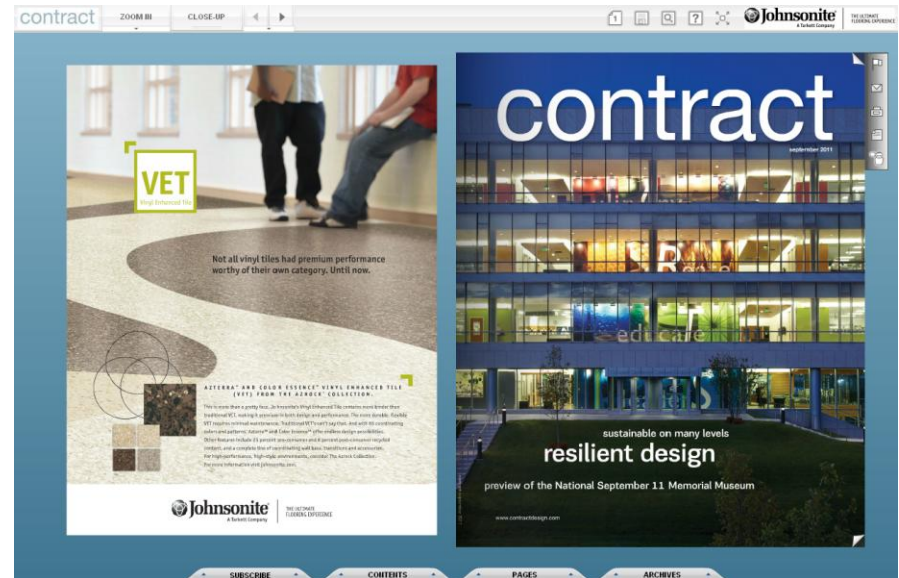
contract ZOOM IN CLOSE-UP

Johnsonite A Tarkett Company THE ULTIMATE FLOORING EXPERIENCE

VET
Vinyl Enhanced Tile

Not all vinyl tiles had premium performance worthy of their own category. Until now.

AZTERRA™ AND COLOR ESSENCE™ VINYL ENHANCED TILE (VET) FROM THE AZROCK® COLLECTION.

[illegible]

Johnsonite A Tarkett Company THE ULTIMATE FLOORING EXPERIENCE

contract
september 2011

sustainable on many levels
resilient design
preview of the National September 11 Memorial Museum

www.contractdesign.com

SUBSCRIBE CONTENTS PAGES ARCHIVES